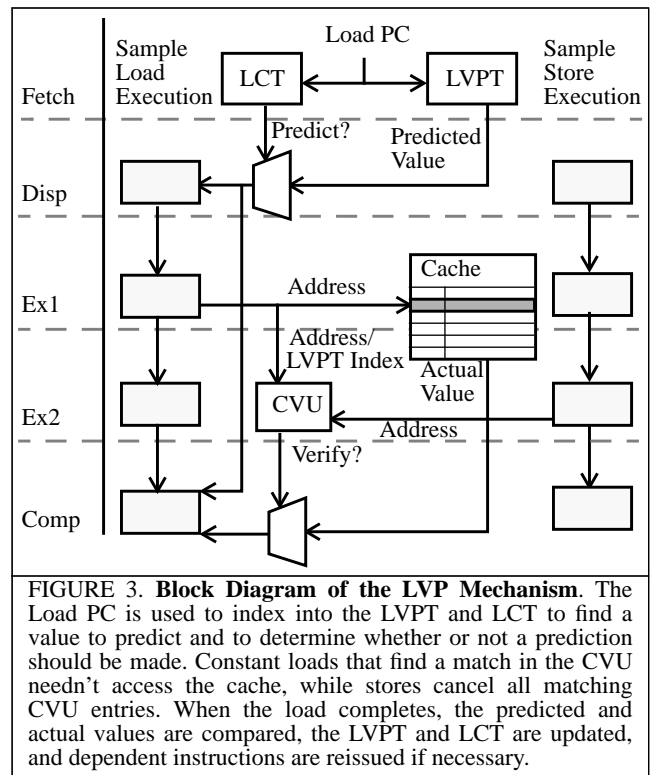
Sample Load Execution

Load PC

Sample Store Execution

LCT

LVPT

Fetch

Predict?

Predicted Value

Disp

Cache

Ex1

Address

Address/ LVPT Index

Actual Value

Ex2

CVU

Address

Verify?

Comp

FIGURE 3. **Block Diagram of the LVP Mechanism**. The Load PC is used to index into the LVPT and LCT to find a value to predict and to determine whether or not a prediction should be made. Constant loads that find a match in the CVU needn't access the cache, while stores cancel all matching CVU entries. When the load completes, the predicted and actual values are compared, the LVPT and LCT are updated, and dependent instructions are reissued if necessary.